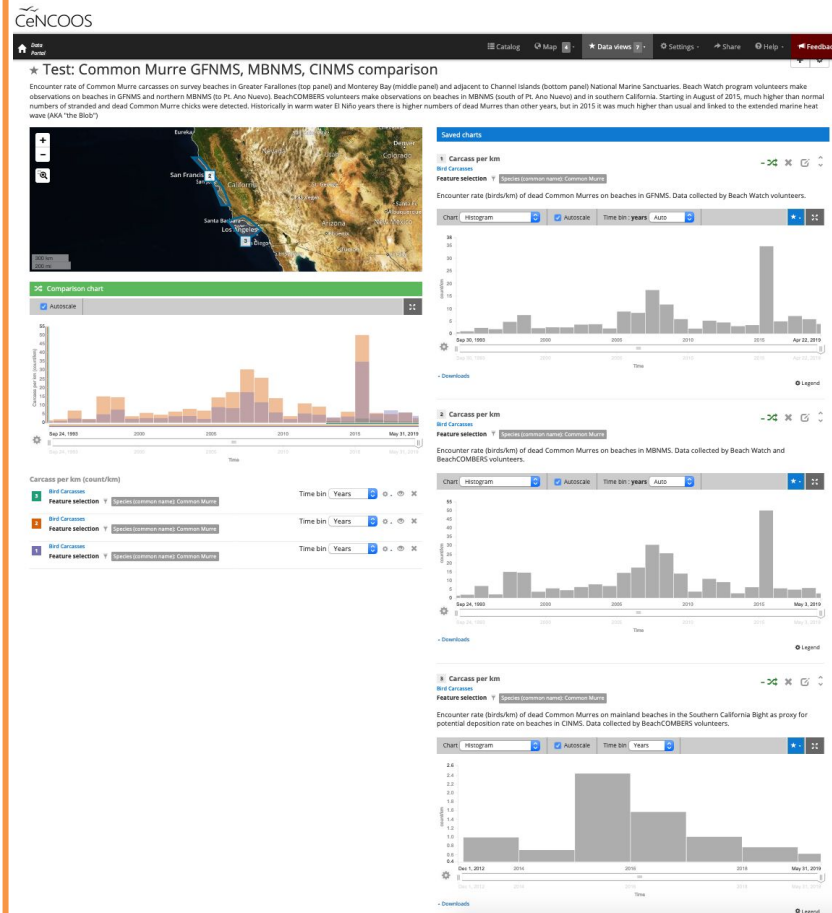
CeNCOOS

Data Portal

Catalog   Map 4   Data views 7   Settings   Share   Help   Feedback

★ Test: Common Murre GFNMS, MBNMS, CINMS comparison

Encounter rate of Common Murre carcasses on survey beaches in Greater Farallones (top panel) and Monterey Bay (middle panel) and adjacent to Channel Islands (bottom panel) National Marine Sanctuaries. Beach Watch program volunteers make observations on beaches in GFNMS and northern MBNMS (to Pt. Ano Nuevo). BeachCOMBERS volunteers make observations on beaches in MBNMS (south of Pt. Ano Nuevo) and in southern California. Starting in August of 2015, much higher than normal numbers of stranded and dead Common Murre chicks were detected. Historically in warm water El Niño years there is higher numbers of dead Murres than other years, but in 2015 it was much higher than usual and linked to the extended marine heat wave (AKA "the Blob")

Eureka   San Francisco 2   California   Santa Barbara   Los Angeles 3   Diego   Nevada   Denver   Colorado   Arizona   New Mexico   300 km   200 mi

Comparison chart
Autoscale
Carcass per km (count/km)
Sep 24, 1993   2000   2005   2010   2015   May 31, 2019
Time

Carcass per km (count/km)

3 Bird Carcasses
Feature selection   Species (common name): Common Murre
Time bin Years

2 Bird Carcasses
Feature selection   Species (common name): Common Murre
Time bin Years

1 Bird Carcasses
Feature selection   Species (common name): Common Murre
Time bin Years

Saved charts

1 Carcass per km
Bird Carcasses
Feature selection   Species (common name): Common Murre
Encounter rate (birds/km) of dead Common Murres on beaches in GFNMS. Data collected by Beach Watch volunteers.
Chart Histogram   Autoscale   Time bin: years Auto
36 32 28 24 20 16 12 8 4 0
Sep 30, 1993   2000   2005   2010   2015   Apr 22, 2019
Time
- Downloads
Legend

2 Carcass per km
Bird Carcasses
Feature selection   Species (common name): Common Murre
Encounter rate (birds/km) of dead Common Murres on beaches in MBNMS. Data collected by Beach Watch and BeachCOMBERS volunteers.
Chart Histogram   Autoscale   Time bin: years Auto
55 50 45 40 35 30 25 20 15 10 5 0
Sep 24, 1993   2000   2005   2010   2015   May 3, 2019
Time
- Downloads
Legend

3 Carcass per km
Bird Carcasses
Feature selection   Species (common name): Common Murre
Encounter rate (birds/km) of dead Common Murres on mainland beaches in the Southern California Bight as proxy for potential deposition rate on beaches in CINMS. Data collected by BeachCOMBERS volunteers.
Chart Histogram   Autoscale   Time bin Years
2.6 2.4 2.2 2.0 1.8 1.6 1.4 1.2 1.0 0.8 0.6 0.4
Dec 1, 2012   2014   2016   2018   May 31, 2019
Time
- Downloads
Legend